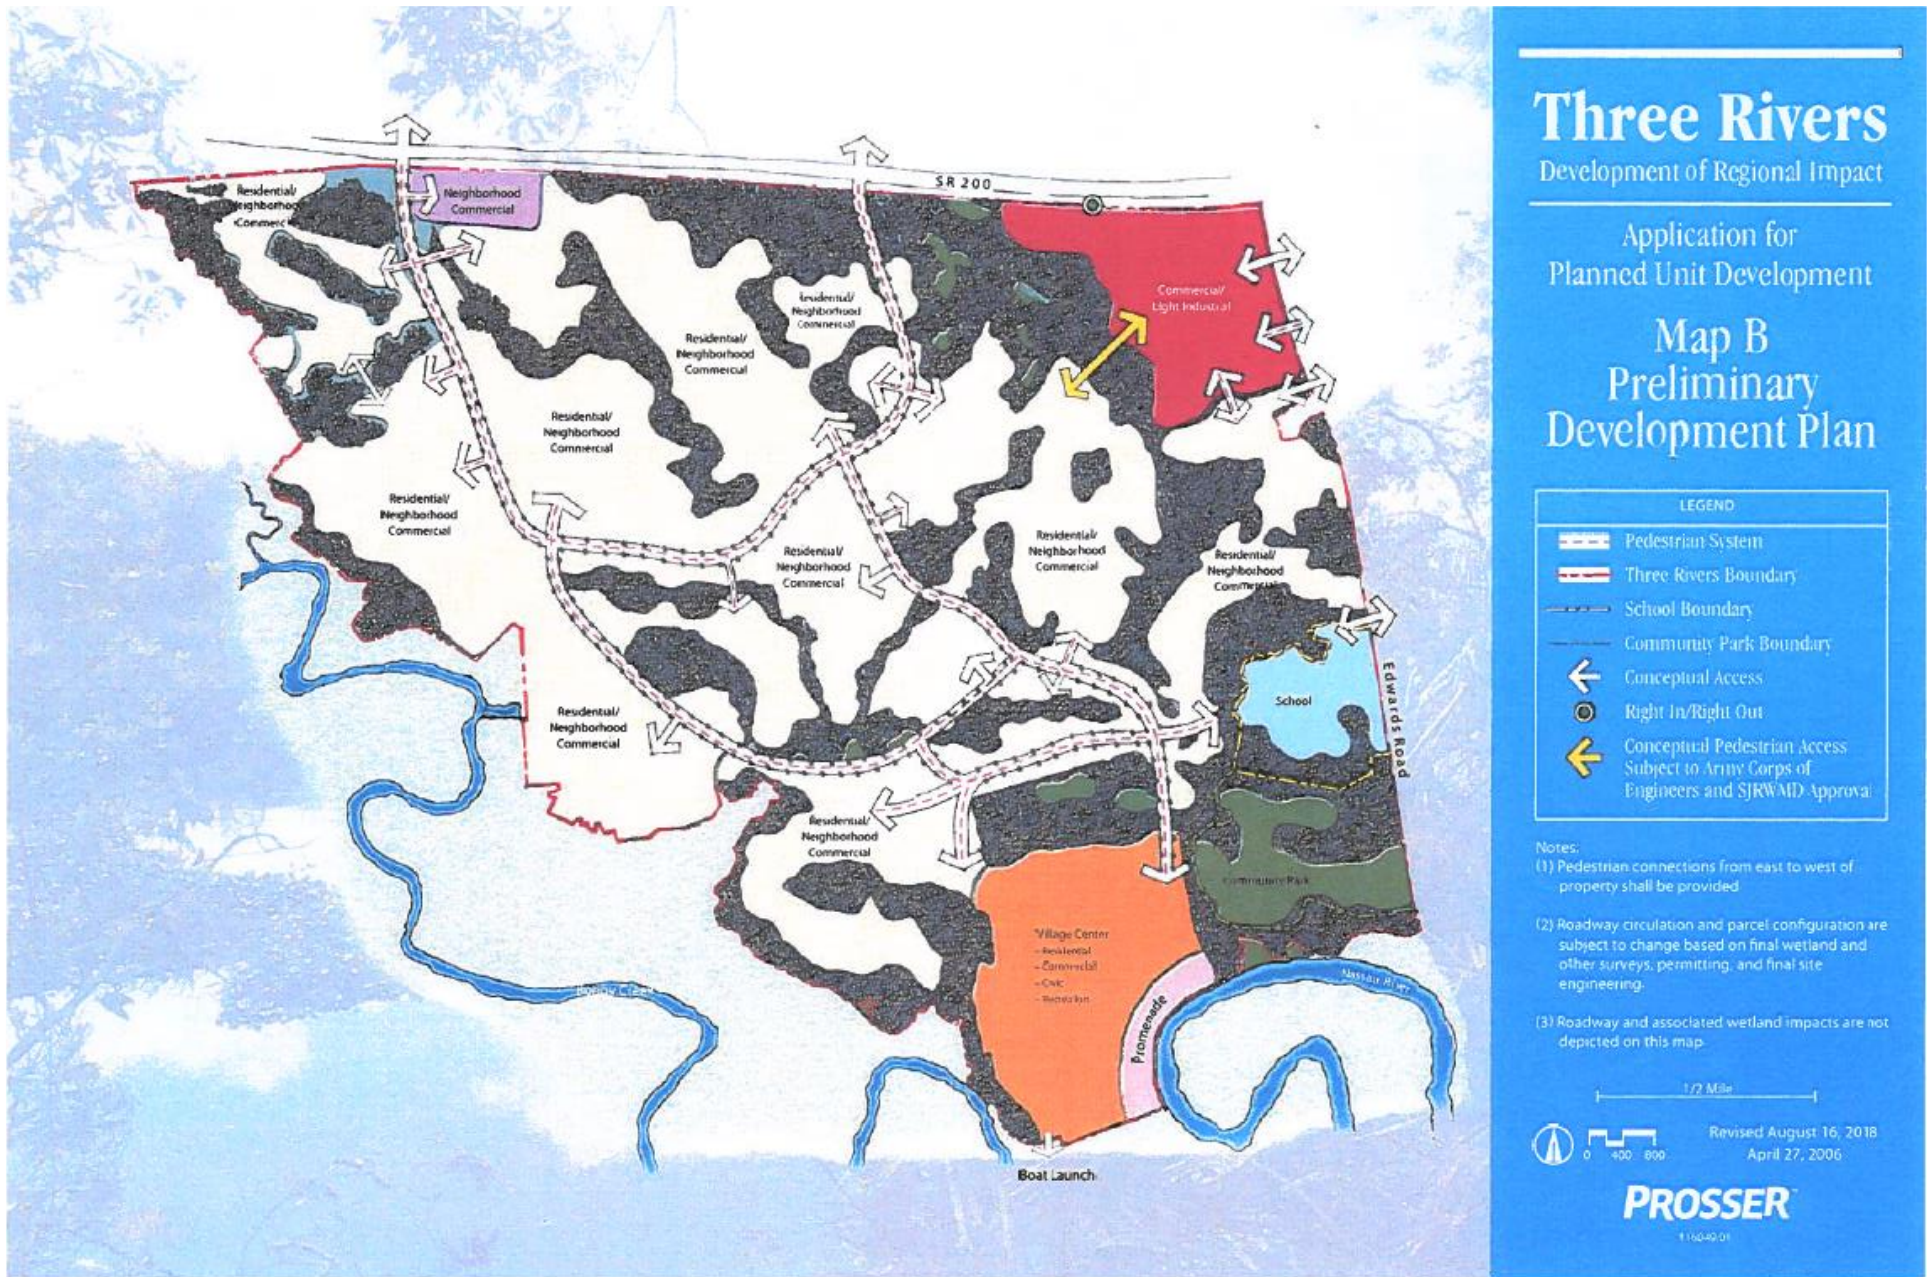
Three Rivers
Development of Regional Impact

Application for Planned Unit Development

Map B
Preliminary
Development Plan

LEGEND
Pedestrian System
Three Rivers Boundary
School Boundary
Community Park Boundary
Conceptual Access
Right In/Right Out
Conceptual Pedestrian Access Subject to Army Corps of Engineers and SJRWMD Approval

Notes:
(1) Pedestrian connections from east to west of property shall be provided.

(2) Roadway circulation and parcel configuration are subject to change based on final wetland and other surveys, permitting, and final site engineering.

(3) Roadway and associated wetland impacts are not depicted on this map.

1/2 Mile

0 400 800

Revised August 16, 2018
April 27, 2006

PROSSER
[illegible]

SR 200

Residential/ Neighborhood Commercial

Neighborhood Commercial

Commercial/ Light Industrial

Residential/ Neighborhood Commercial

Residential/ Neighborhood Commercial

Residential/ Neighborhood Commercial

Residential/ Neighborhood Commercial

Residential/ Neighborhood Commercial

Residential/ Neighborhood Commercial

Residential/ Neighborhood Commercial

Residential/ Neighborhood Commercial

Residential/ Neighborhood Commercial

School

Edwards Road

Community Park

Village Center
- Residential
- Commercial
- Civic
- Recreation

Promenade

Nassau River

Bonny Creek

Boat Launch